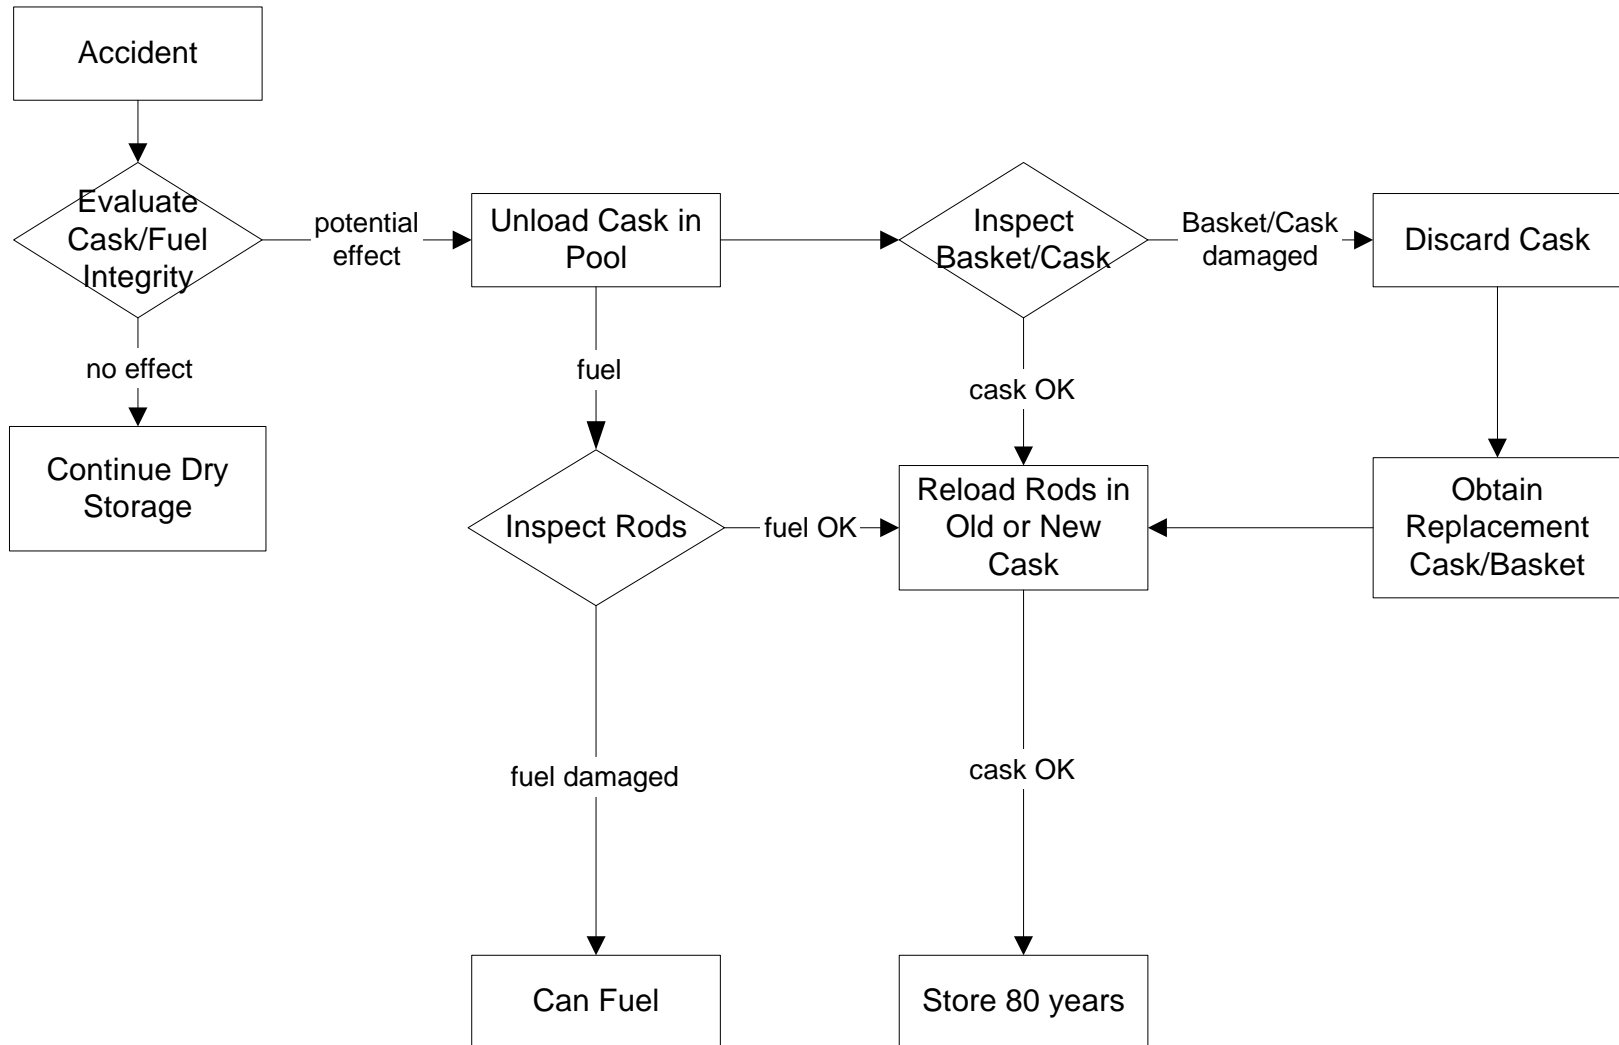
Accident

Evaluate Cask/Fuel Integrity

potential effect

Unload Cask in Pool

Inspect Basket/Cask

Basket/Cask damaged

Discard Cask

no effect

Continue Dry Storage

fuel

cask OK

Inspect Rods

fuel OK

Reload Rods in Old or New Cask

Obtain Replacement Cask/Basket

fuel damaged

cask OK

Can Fuel

Store 80 years